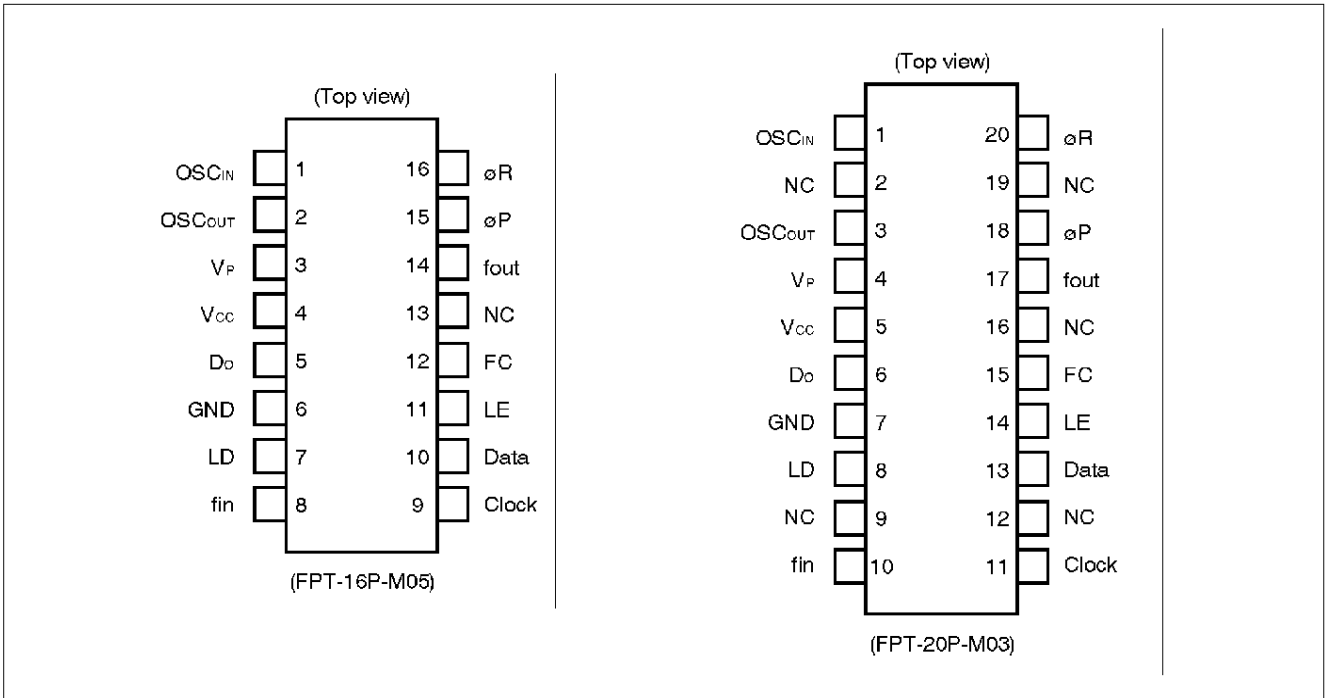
(Top view)

| | | | |
|---|---|---|---|
| $OSC_{IN}$ | 1 | 16 | øR |
| $OSC_{OUT}$ | 2 | 15 | øP |
| $V_P$ | 3 | 14 | fout |
| $V_{CC}$ | 4 | 13 | NC |
| $D_O$ | 5 | 12 | FC |
| GND | 6 | 11 | LE |
| LD | 7 | 10 | Data |
| fin | 8 | 9 | Clock |

(FPT-16P-M05)

(Top view)

| | | | |
|---|---|---|---|
| $OSC_{IN}$ | 1 | 20 | øR |
| NC | 2 | 19 | NC |
| $OSC_{OUT}$ | 3 | 18 | øP |
| $V_P$ | 4 | 17 | fout |
| $V_{CC}$ | 5 | 16 | NC |
| $D_O$ | 6 | 15 | FC |
| GND | 7 | 14 | LE |
| LD | 8 | 13 | Data |
| NC | 9 | 12 | NC |
| fin | 10 | 11 | Clock |

(FPT-20P-M03)